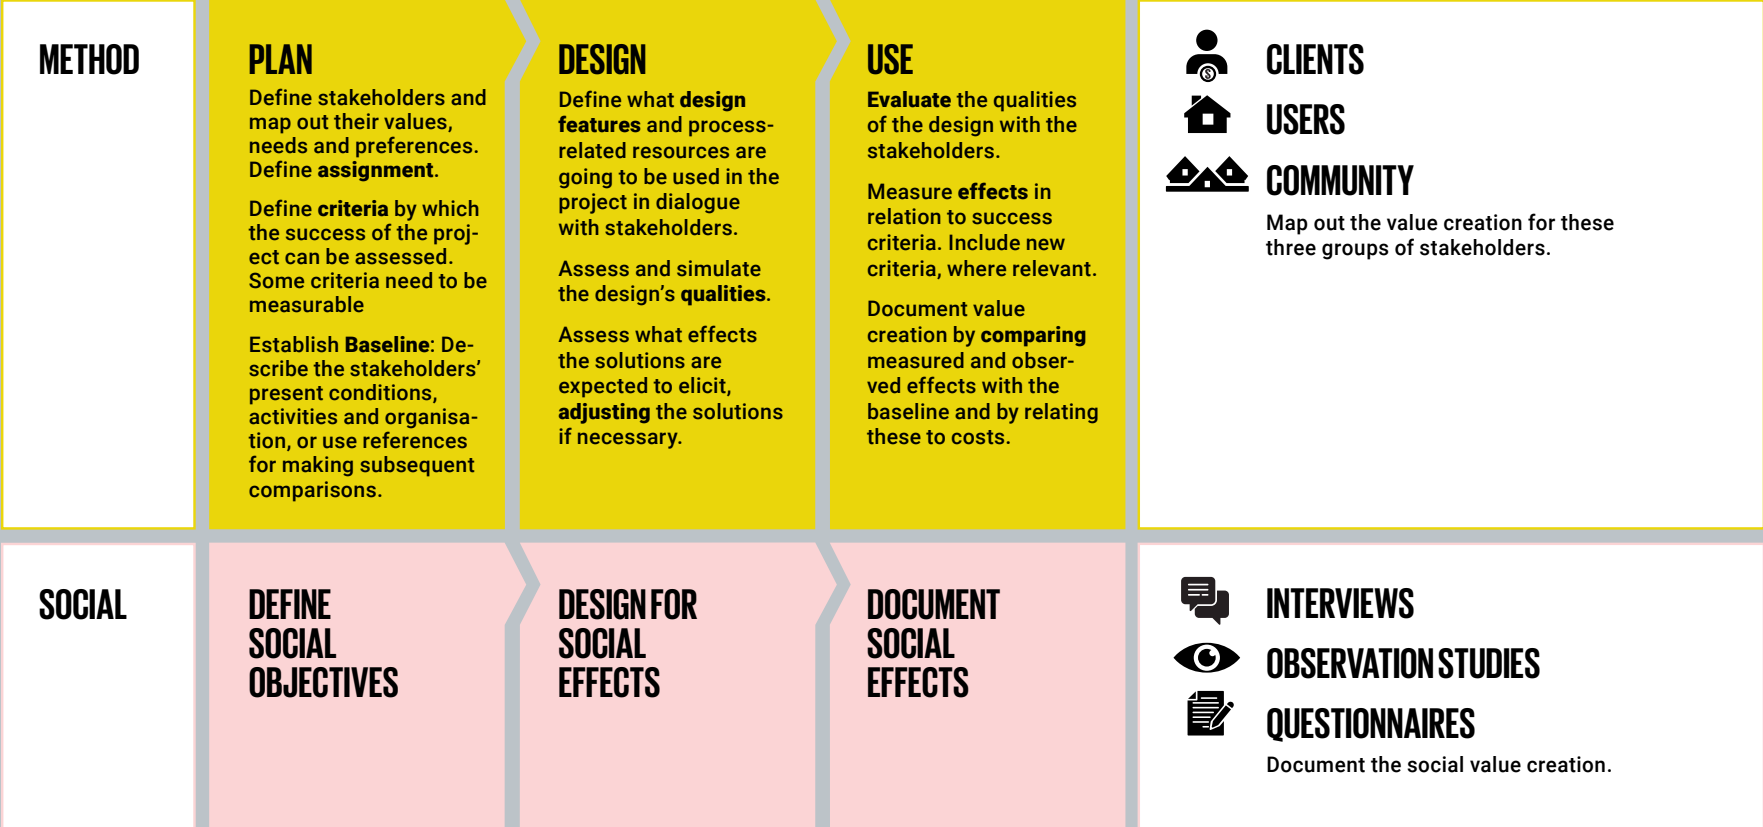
METHOD

PLAN

Define stakeholders and map out their values, needs and preferences. Define **assignment**.

Define **criteria** by which the success of the project can be assessed. Some criteria need to be measurable

Establish **Baseline**: Describe the stakeholders' present conditions, activities and organisation, or use references for making subsequent comparisons.

DESIGN

Define what **design features** and process-related resources are going to be used in the project in dialogue with stakeholders.

Assess and simulate the design's **qualities**.

Assess what effects the solutions are expected to elicit, **adjusting** the solutions if necessary.

USE

**Evaluate** the qualities of the design with the stakeholders.

Measure **effects** in relation to success criteria. Include new criteria, where relevant.

Document value creation by **comparing** measured and observed effects with the baseline and by relating these to costs.

CLIENTS
USERS
COMMUNITY
Map out the value creation for these three groups of stakeholders.

SOCIAL

DEFINE SOCIAL OBJECTIVES

DESIGN FOR SOCIAL EFFECTS

DOCUMENT SOCIAL EFFECTS

INTERVIEWS
OBSERVATION STUDIES
QUESTIONNAIRES
Document the social value creation.